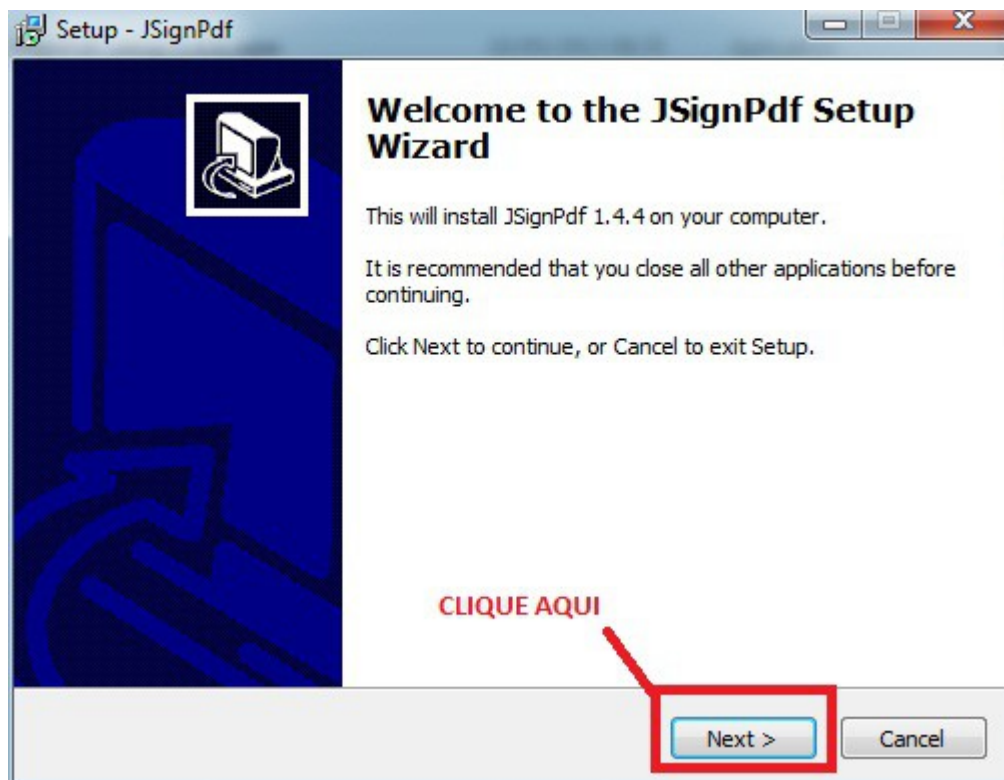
Setup - JSignPdf

Welcome to the JSignPdf Setup Wizard

This will install JSignPdf 1.4.4 on your computer.

It is recommended that you close all other applications before continuing.

Click Next to continue, or Cancel to exit Setup.

CLIQUE AQUI

Next >

Cancel